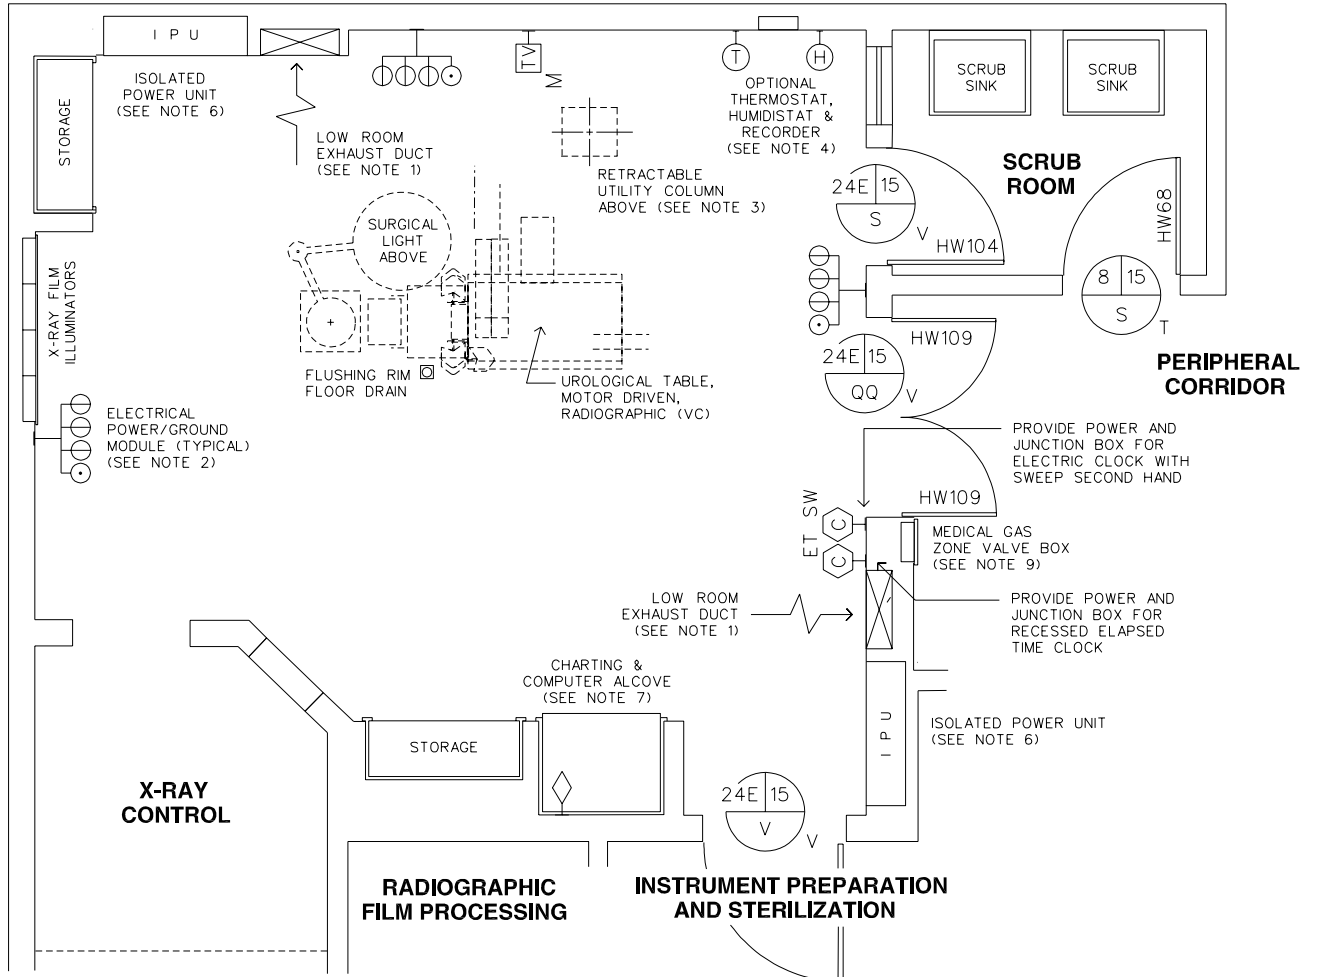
I P U

ISOLATED POWER UNIT (SEE NOTE 6)

STORAGE

LOW ROOM EXHAUST DUCT (SEE NOTE 1)

TV

M

T

H

OPTIONAL THERMOSTAT, HUMIDISTAT & RECORDER (SEE NOTE 4)

SCRUB SINK

SCRUB SINK

SCRUB ROOM

RETRACTABLE UTILITY COLUMN ABOVE (SEE NOTE 3)

24E 15 S

V

HW104

HW68

SURGICAL LIGHT ABOVE

X-RAY FILM ILLUMINATORS

8 15 S

T

HW109

24E 15 QQ

V

PERIPHERAL CORRIDOR

FLUSHING RIM FLOOR DRAIN

UROLOGICAL TABLE, MOTOR DRIVEN, RADIOGRAPHIC (VC)

ELECTRICAL POWER/GROUND MODULE (TYPICAL) (SEE NOTE 2)

PROVIDE POWER AND JUNCTION BOX FOR ELECTRIC CLOCK WITH SWEEP SECOND HAND

ET SW

HW109

C

C

MEDICAL GAS ZONE VALVE BOX (SEE NOTE 9)

LOW ROOM EXHAUST DUCT (SEE NOTE 1)

PROVIDE POWER AND JUNCTION BOX FOR RECESSED ELAPSED TIME CLOCK

CHARTING & COMPUTER ALCOVE (SEE NOTE 7)

STORAGE

I P U

ISOLATED POWER UNIT (SEE NOTE 6)

24E 15 V

V

X-RAY CONTROL

RADIOGRAPHIC FILM PROCESSING

INSTRUMENT PREPARATION AND STERILIZATION